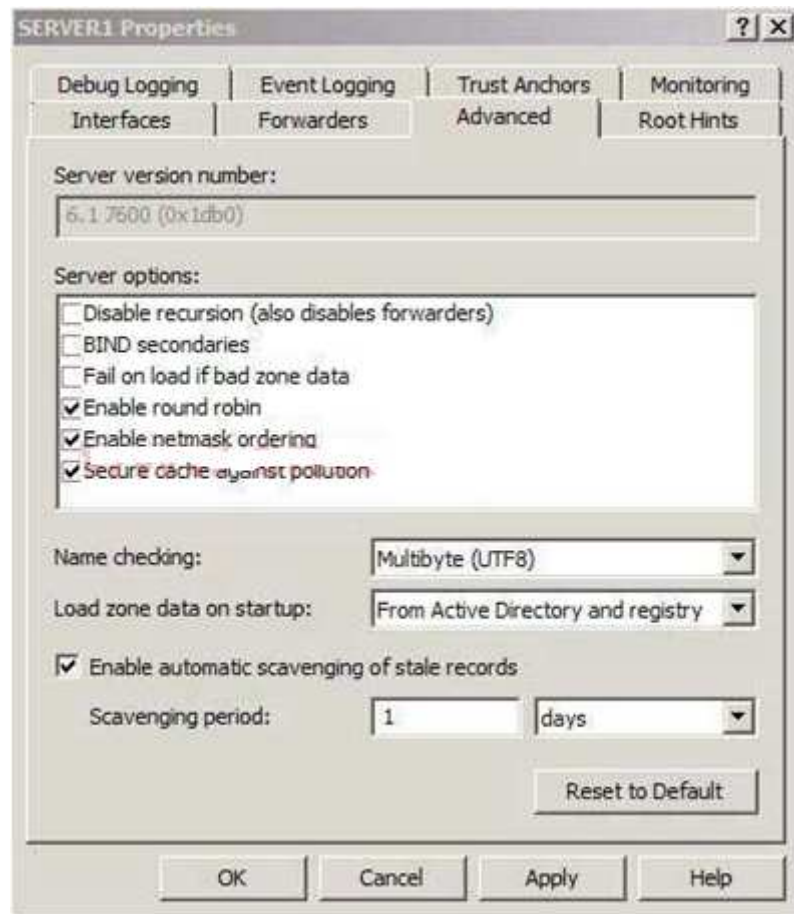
SERVER1 Properties

? X

Debug Logging | Event Logging | Trust Anchors | Monitoring

Interfaces | Forwarders | Advanced | Root Hints

Server version number:

6.1 7600 (0x1db0)

Server options:

☐ Disable recursion (also disables forwarders)
☐ BIND secondaries
☐ Fail on load if bad zone data
☑ Enable round robin
☑ Enable netmask ordering
☑ Secure cache against pollution

Name checking: Multibyte (UTF8)

Load zone data on startup: From Active Directory and registry

☑ Enable automatic scavenging of stale records

Scavenging period: 1 days

Reset to Default

OK | Cancel | Apply | Help